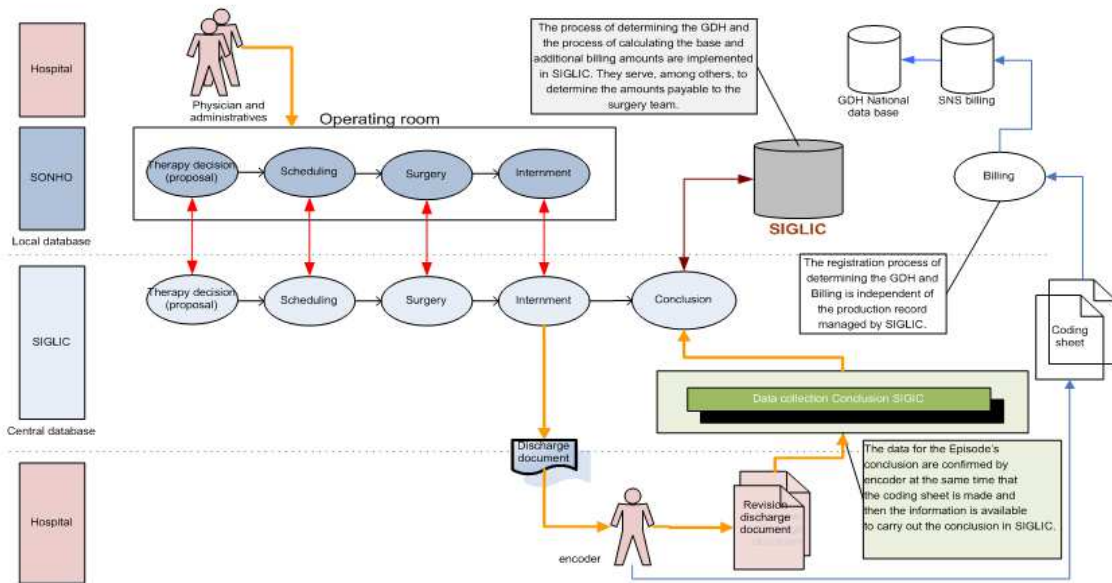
Hospital

Physician and administratives

Operating room

The process of determining the GDH and the process of calculating the base and additional billing amounts are implemented in SIGLIC. They serve, among others, to determine the amounts payable to the surgery team.

GDH National data base

SNS billing

SONHO

Therapy decision (proposal)

Scheduling

Surgery

Internment

SIGLIC

Billing

Local database

The registration process of determining the GDH and Billing is independent of the production record managed by SIGLIC.

SIGLIC

Therapy decision (proposal)

Scheduling

Surgery

Internment

Conclusion

Coding sheet

Data collection Conclusion SIGIC

Central database

Discharge document

The data for the Episode's conclusion are confirmed by encoder at the same time that the coding sheet is made and then the information is available to carry out the conclusion in SIGLIC.

Hospital

Revision discharge document

encoder